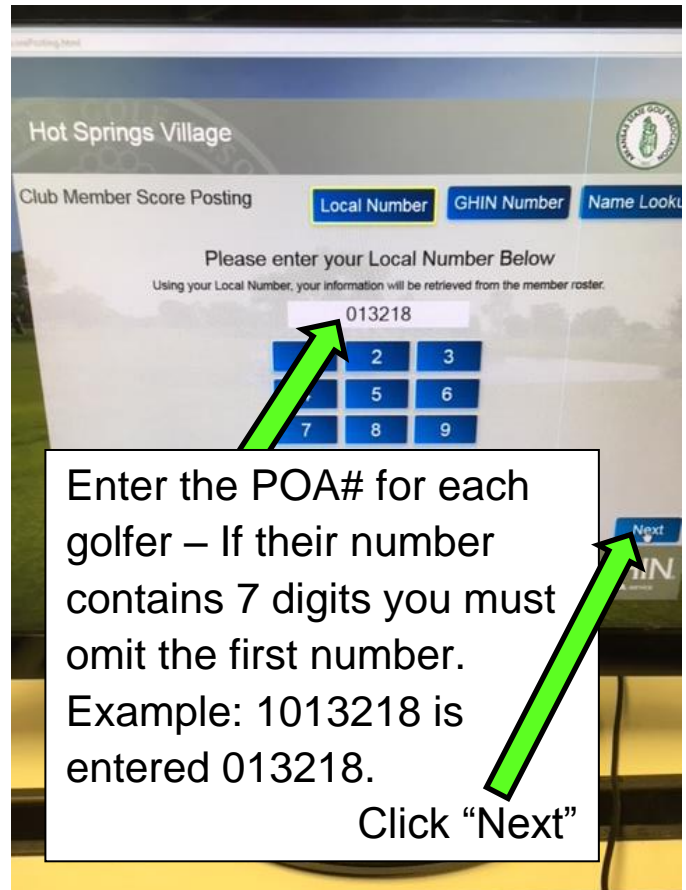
Hot Springs Village

Club Member Score Posting

Local Number

GHIN Number

Name Looku

Please enter your Local Number Below

Using your Local Number, your information will be retrieved from the member roster.

013218

2 3

5 6

7 8 9

Next

Enter the POA# for each golfer – If their number contains 7 digits you must omit the first number. Example: 1013218 is entered 013218.

Click "Next"